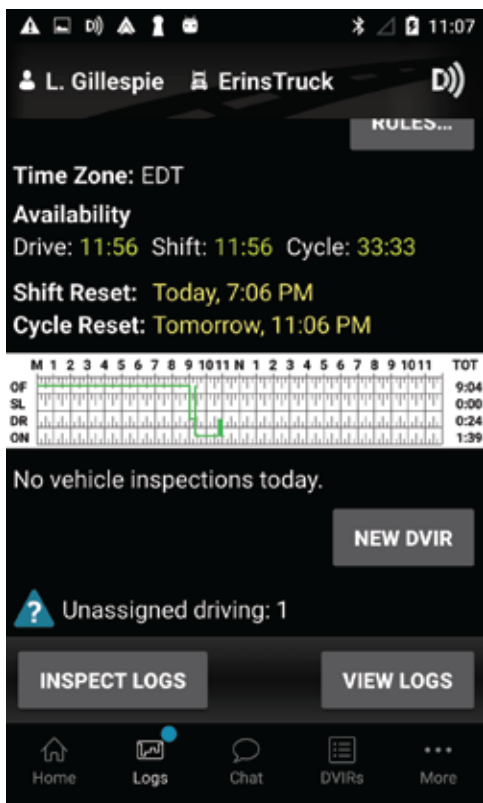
11:07

L. Gillespie ErinsTruck

RULES...

Time Zone: EDT

Availability
Drive: 11:56 Shift: 11:56 Cycle: 33:33

Shift Reset: Today, 7:06 PM
Cycle Reset: Tomorrow, 11:06 PM

M 1 2 3 4 5 6 7 8 9 10 11 N 1 2 3 4 5 6 7 8 9 10 11 TOT
OF 9:04
SL 0:00
DR 0:24
ON 1:39

No vehicle inspections today.

NEW DVIR

Unassigned driving: 1

INSPECT LOGS

VIEW LOGS

Home
Logs
Chat
DVIRs
More